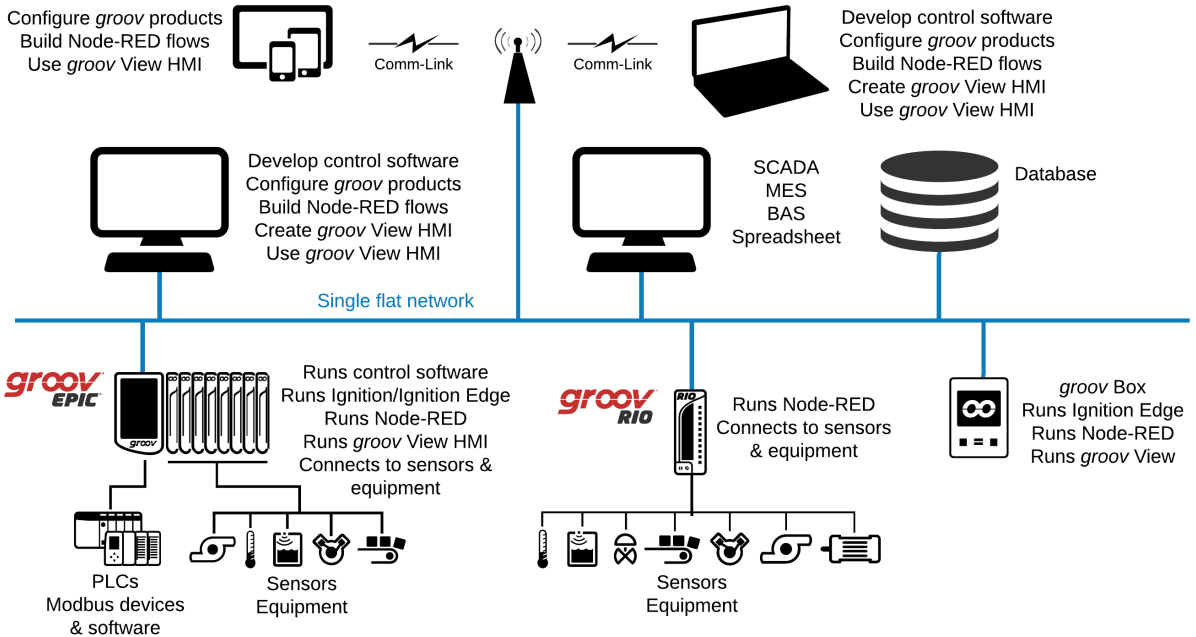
Configure *groov* products
Build Node-RED flows
Use *groov* View HMI

Comm-Link

Comm-Link

Develop control software
Configure *groov* products
Build Node-RED flows
Create *groov* View HMI
Use *groov* View HMI

Develop control software
Configure *groov* products
Build Node-RED flows
Create *groov* View HMI
Use *groov* View HMI

SCADA
MES
BAS
Spreadsheet

Database

Single flat network

groov EPIC

groov

Runs control software
Runs Ignition/Ignition Edge
Runs Node-RED
Runs *groov* View HMI
Connects to sensors & equipment

groov RIO

RIO

Runs Node-RED
Connects to sensors & equipment

*groov* Box
Runs Ignition Edge
Runs Node-RED
Runs *groov* View

PLCs
Modbus devices & software

Sensors
Equipment

Sensors
Equipment